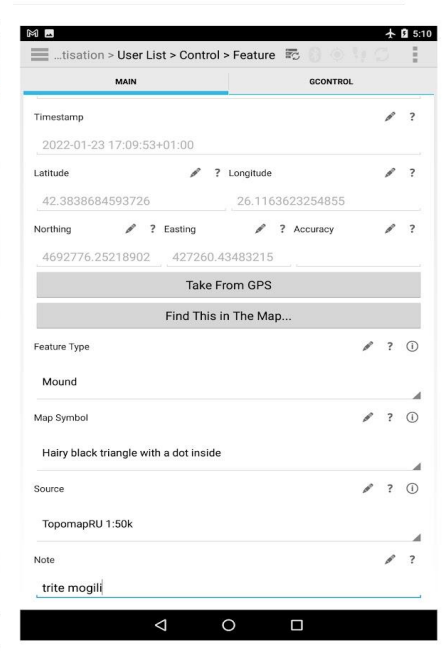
5:10

...tisation > User List > Control > Feature

MAIN

GCONTROL

Timestamp ?

2022-01-23 17:09:53+01:00

Latitude ? Longitude ?

42.3838684593726 26.1163623254855

Northing ? Easting ? Accuracy ?

4692776.25218902 427260.43483215

Take From GPS

Find This in The Map...

Feature Type ?

Mound

Map Symbol ?

Hairy black triangle with a dot inside

Source ?

TopomapRU 1:50k

Note ?

trite mogili